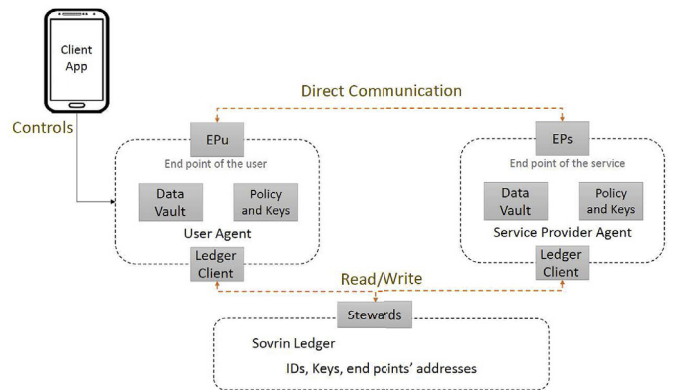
Client App

Controls

Direct Communication

EPu

End point of the user

Data Vault

Policy and Keys

User Agent

Ledger Client

EPs

End point of the service

Data Vault

Policy and Keys

Service Provider Agent

Ledger Client

Read/Write

Stewards

Sovrin Ledger

IDs, Keys, end points' addresses